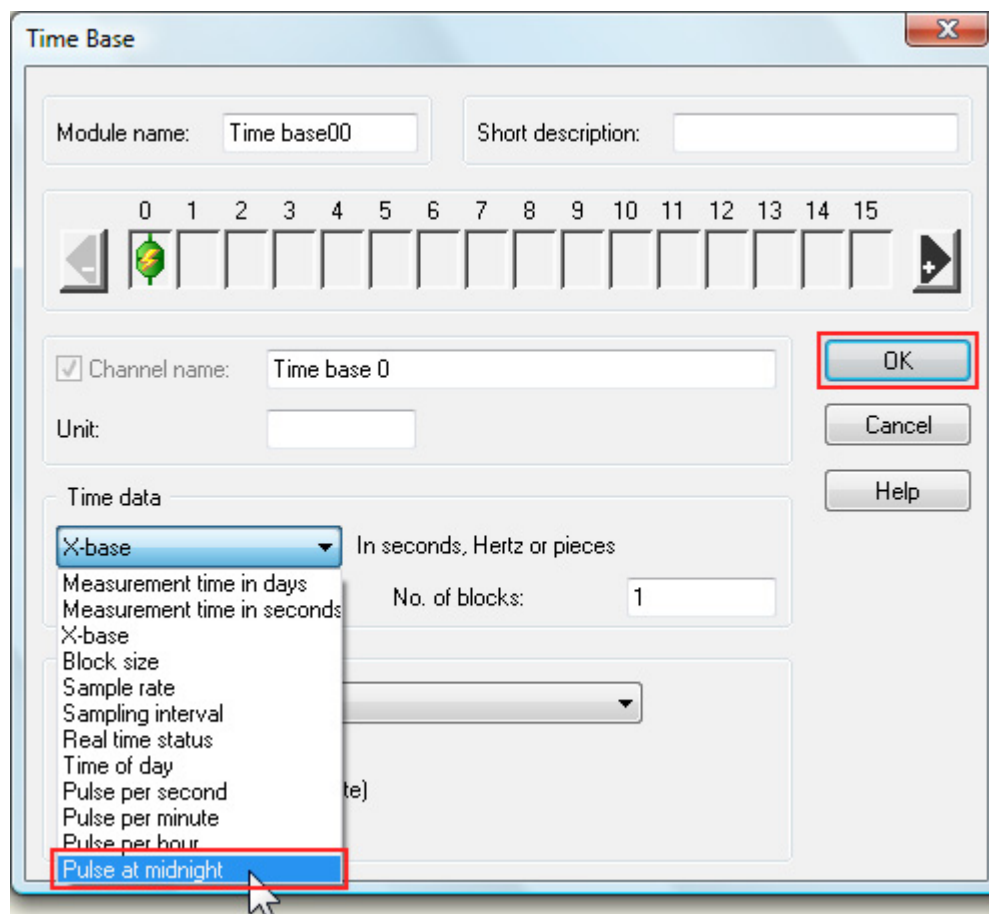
Time Base

X

Module name: Time base00

Short description:

0 1 2 3 4 5 6 7 8 9 10 11 12 13 14 15

Channel name: Time base 0

Unit:

OK

Cancel

Help

Time data

X-base

In seconds, Hertz or pieces

Measurement time in days
Measurement time in seconds
X-base
Block size
Sample rate
Sampling interval
Real time status
Time of day
Pulse per second
Pulse per minute
Pulse per hour
Pulse at midnight

No. of blocks: 1

te)